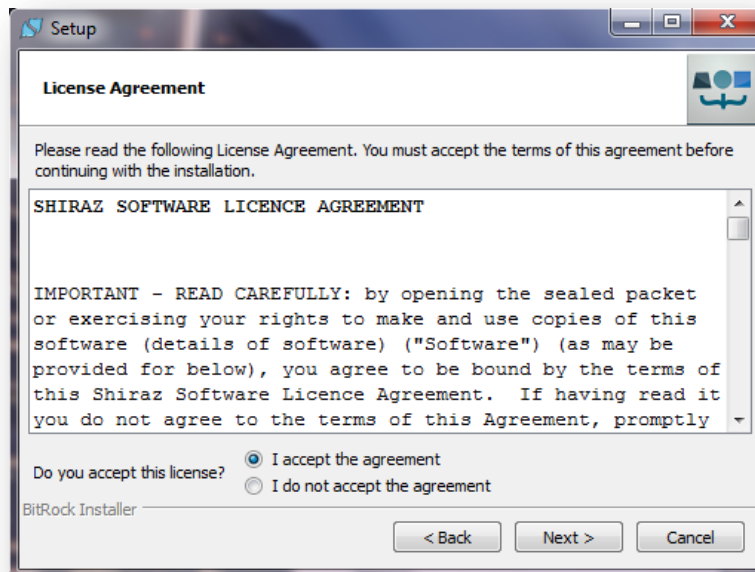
Setup

License Agreement

Please read the following License Agreement. You must accept the terms of this agreement before continuing with the installation.

SHIRAZ SOFTWARE LICENCE AGREEMENT

IMPORTANT - READ CAREFULLY: by opening the sealed packet or exercising your rights to make and use copies of this software (details of software) ("Software") (as may be provided for below), you agree to be bound by the terms of this Shiraz Software Licence Agreement. If having read it you do not agree to the terms of this Agreement, promptly

Do you accept this license?
I accept the agreement
I do not accept the agreement

BitRock Installer

< Back
Next >
Cancel